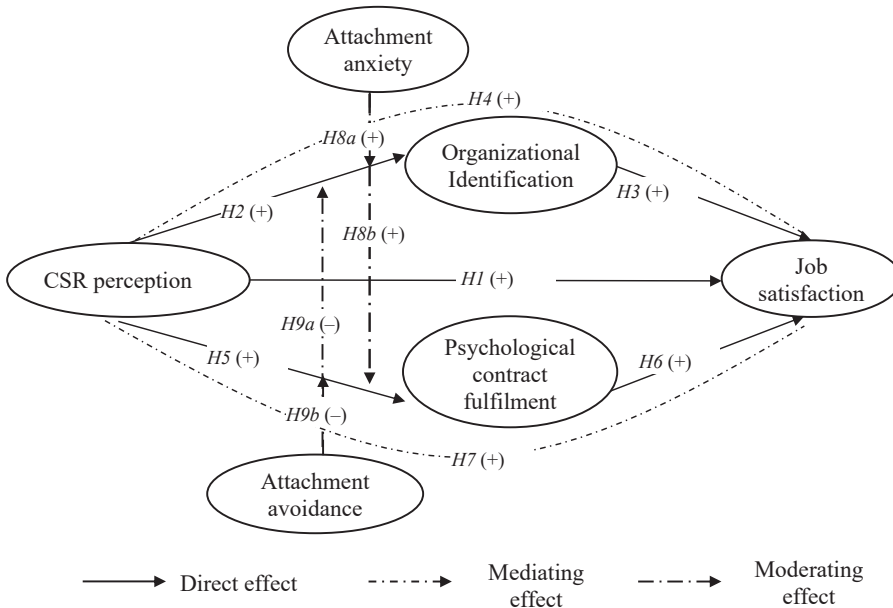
Attachment anxiety

H4 (+)

H8a (+)

Organizational Identification

H2 (+)

H3 (+)

H8b (+)

CSR perception

H1 (+)

Job satisfaction

H9a (–)

Psychological contract fulfilment

H5 (+)

H6 (+)

H9b (–)

H7 (+)

Attachment avoidance

Direct effect

Mediating effect

Moderating effect